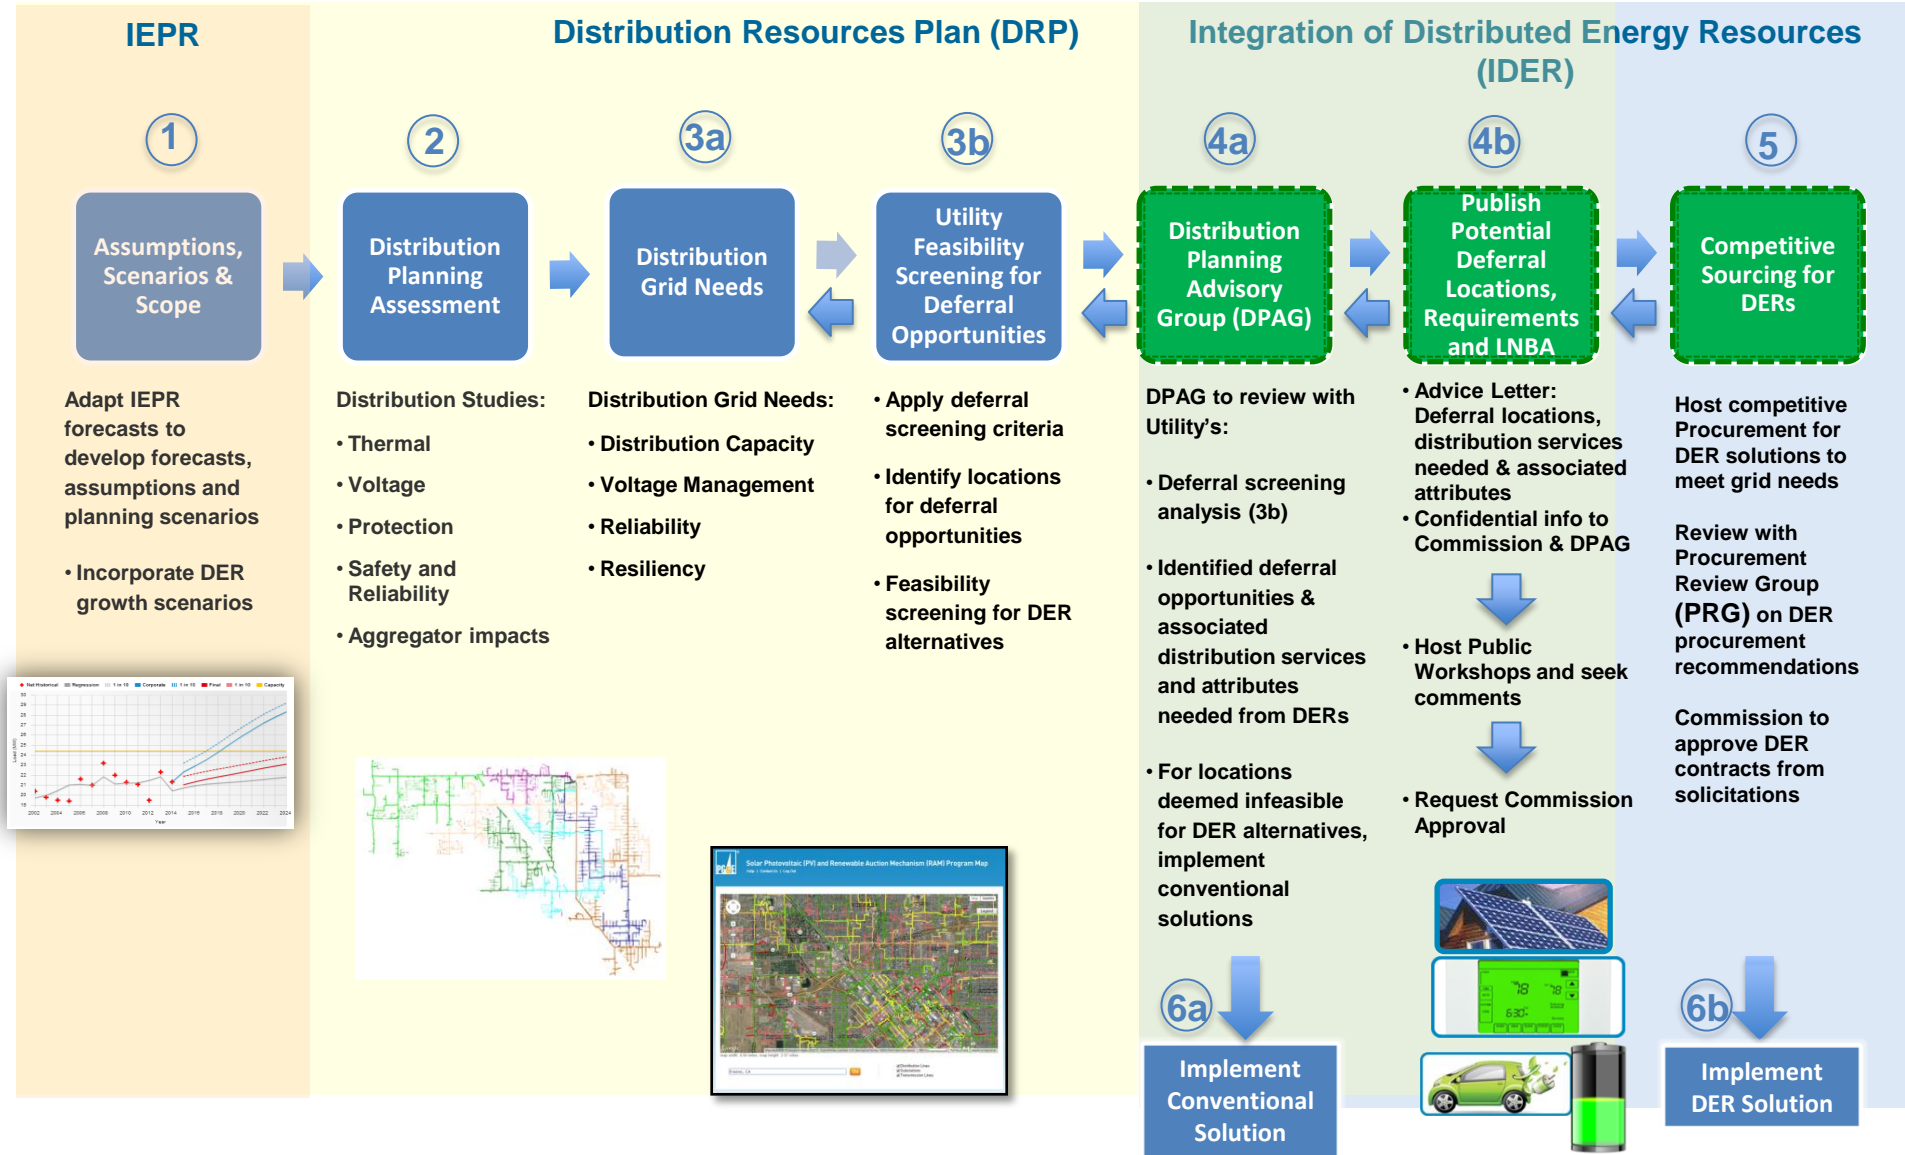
IEPR

Distribution Resources Plan (DRP)

Integration of Distributed Energy Resources (IDER)

1

Assumptions, Scenarios & Scope

Adapt IEPR forecasts to develop forecasts, assumptions and planning scenarios

• Incorporate DER growth scenarios

2

Distribution Planning Assessment

Distribution Studies:

• Thermal

• Voltage

• Protection

• Safety and Reliability

• Aggregator impacts

3a

Distribution Grid Needs

Distribution Grid Needs:

• Distribution Capacity

• Voltage Management

• Reliability

• Resiliency

3b

Utility Feasibility Screening for Deferral Opportunities

• Apply deferral screening criteria

• Identify locations for deferral opportunities

• Feasibility screening for DER alternatives

4a

Distribution Planning Advisory Group (DPAG)

DPAG to review with Utility's:

• Deferral screening analysis (3b)

• Identified deferral opportunities & associated distribution services and attributes needed from DERs

• For locations deemed infeasible for DER alternatives, implement conventional solutions

4b

Publish Potential Deferral Locations, Requirements and LNBA

• Advice Letter: Deferral locations, distribution services needed & associated attributes

• Confidential info to Commission & DPAG

• Host Public Workshops and seek comments

• Request Commission Approval

5

Competitive Sourcing for DERs

Host competitive Procurement for DER solutions to meet grid needs

Review with Procurement Review Group (PRG) on DER procurement recommendations

Commission to approve DER contracts from solicitations

6a

Implement Conventional Solution

6b

Implement DER Solution

Solar Photovoltaic (PV) and Renewable Auction Mechanism (RAM) Program Map